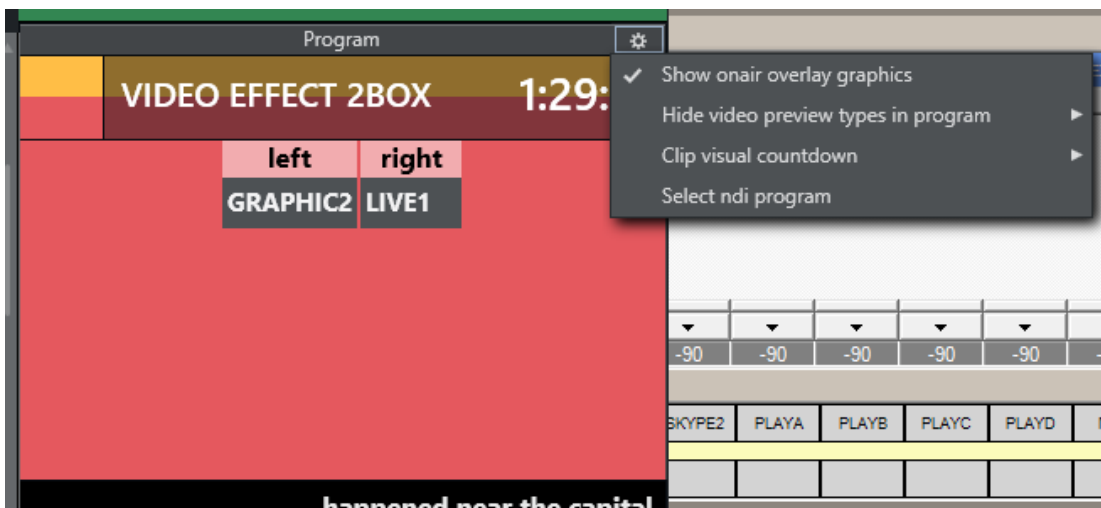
Program

VIDEO EFFECT 2BOX 1:29:

| left | right |
|---|---|
| GRAPHIC2 | LIVE1 |

Show onair overlay graphics
Hide video preview types in program
Clip visual countdown
Select ndi program

-90 -90 -90 -90 -90

SKYPE2 PLAYA PLAYB PLAYC PLAYD

happened near the capital